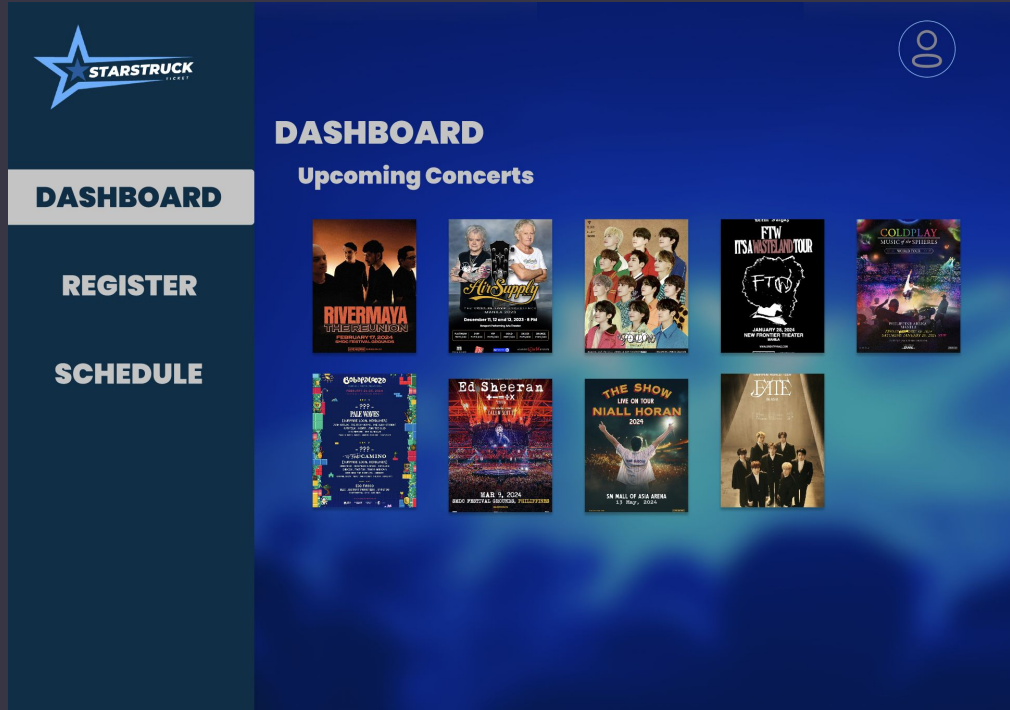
STARSTRUCK
TICKET

DASHBOARD

REGISTER

SCHEDULE

DASHBOARD

Upcoming Concerts

RIVERMAYA
THE REUNION
FEBRUARY 17, 2024
SMDC FESTIVAL GROUNDS

Air Supply
December 11, 12 and 13, 2023 • 8 PM

FTW
IT'S A WASTELAND TOUR
JANUARY 28, 2024
NEW FRONTIER THEATER
MANILA

COLDPLAY
MUSIC of the SPHERES

PALE WAVES
THE CAMINO

Ed Sheeran
+−=÷×
MAR 9, 2024
SMDC FESTIVAL GROUNDS, PHILIPPINES

THE SHOW
LIVE ON TOUR
NIALL HORAN
2024
SM MALL OF ASIA ARENA
13 May, 2024

FATE